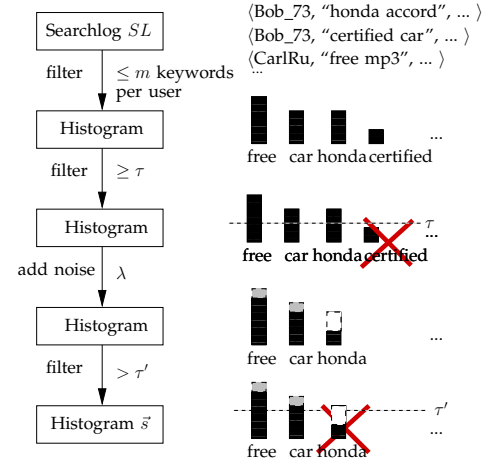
Searchlog $SL$

filter $\leq m$ keywords per user

Histogram

filter $\geq \tau$

Histogram

add noise $\lambda$

Histogram

filter $> \tau'$

Histogram $\vec{s}$

$\langle$Bob_73, "honda accord", ... $\rangle$
$\langle$Bob_73, "certified car", ... $\rangle$
$\langle$CarlRu, "free mp3", ... $\rangle$
...

free car honda certified ...

$\tau$
free car honda certified ...

free car honda ...

$\tau'$
free car honda ...